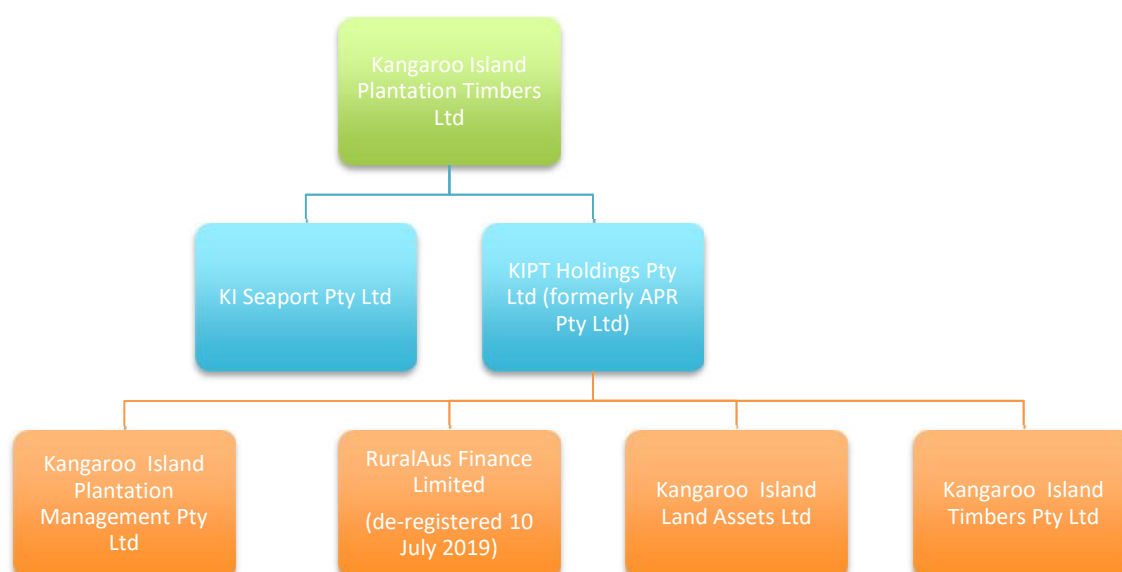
Kangaroo Island Plantation Timbers Ltd

KI Seaport Pty Ltd

KIPT Holdings Pty Ltd (formerly APR Pty Ltd)

Kangaroo Island Plantation Management Pty Ltd

RuralAus Finance Limited

(de-registered 10 July 2019)

Kangaroo Island Land Assets Ltd

Kangaroo Island Timbers Pty Ltd